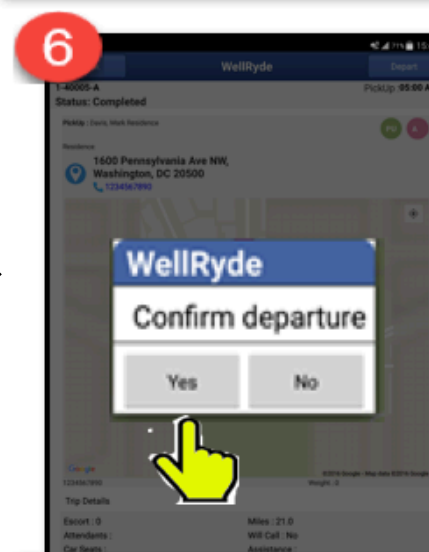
6

WellRyde
Depart

1-40005-A
Status: Completed
PickUp: 05:00 A

PickUp: Davis, Mark Residence

Residence
1600 Pennsylvania Ave NW, Washington, DC 20500
1234567890

WellRyde
Confirm departure
Yes
No

Google
1234567890
Weight: 0

Trip Details
Escort: 0
Attendants:
Car Seats:
Miles: 21.0
Will Call: No
Assistance: